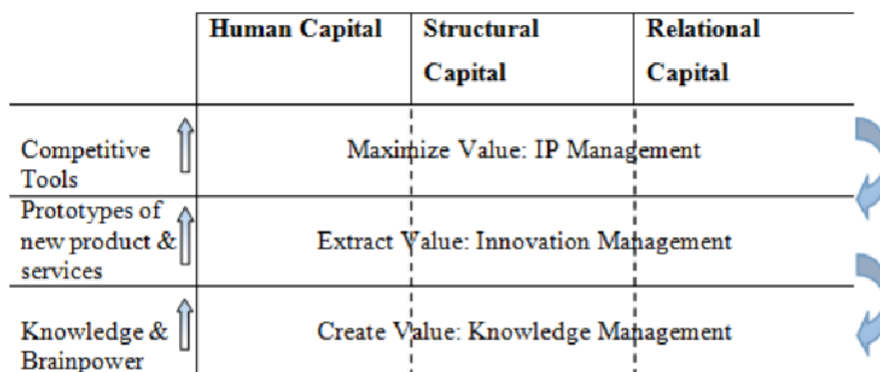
|  | Human Capital | Structural Capital | Relational Capital |
|---|---|---|---|
| Competitive Tools | Maximize Value: IP Management | | |
| Prototypes of new product & services | Extract Value: Innovation Management | | |
| Knowledge & Brainpower | Create Value: Knowledge Management | | |